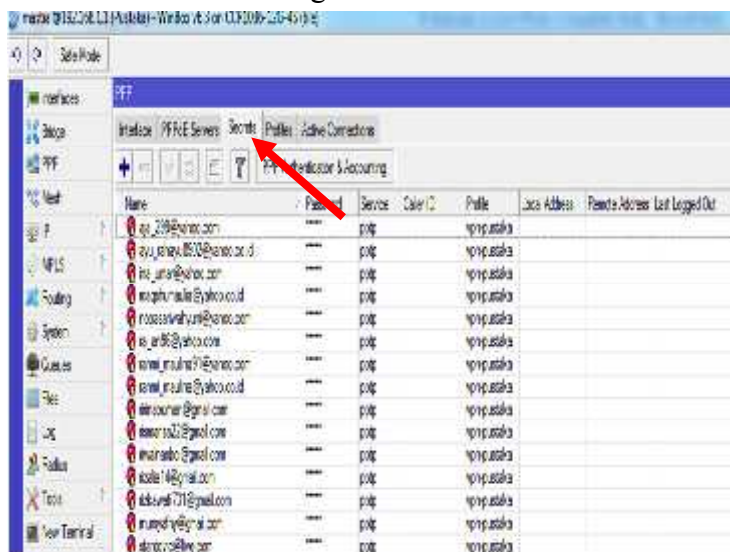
admin@192.168.1.1 (Pustaka) - WinBox v6.3 on CCR1036-12G-4S (tile)

Safe Mode

Interfaces
Bridge
PPP
Mesh
IP
MPLS
Routing
System
Queues
Files
Log
Radius
Tools
New Terminal

PPP

Interface | PPPoE Servers | Secrets | Profiles | Active Connections

PPP Authentication & Accounting

| Name | Password | Service | Caller ID | Profile | Local Address | Remote Address | Last Logged Out |
|---|---|---|---|---|---|---|---|
| ayu_23@yahoo.com | ***** | pptp | | vpnpustaka | | | |
| ayu_ahaey0503@yahoo.co.id | ***** | pptp | | vpnpustaka | | | |
| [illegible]@yahoo.com | ***** | pptp | | vpnpustaka | | | |
| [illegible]@yahoo.co.id | ***** | pptp | | vpnpustaka | | | |
| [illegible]@yahoo.com | ***** | pptp | | vpnpustaka | | | |
| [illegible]@yahoo.com | ***** | pptp | | vpnpustaka | | | |
| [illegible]@yahoo.com | ***** | pptp | | vpnpustaka | | | |
| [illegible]@yahoo.co.id | ***** | pptp | | vpnpustaka | | | |
| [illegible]@gmail.com | ***** | pptp | | vpnpustaka | | | |
| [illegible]@gmail.com | ***** | pptp | | vpnpustaka | | | |
| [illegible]@gmail.com | ***** | pptp | | vpnpustaka | | | |
| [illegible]@gmail.com | ***** | pptp | | vpnpustaka | | | |
| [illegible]@gmail.com | ***** | pptp | | vpnpustaka | | | |
| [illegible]@gmail.com | ***** | pptp | | vpnpustaka | | | |
| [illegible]@live.com | ***** | pptp | | vpnpustaka | | | |